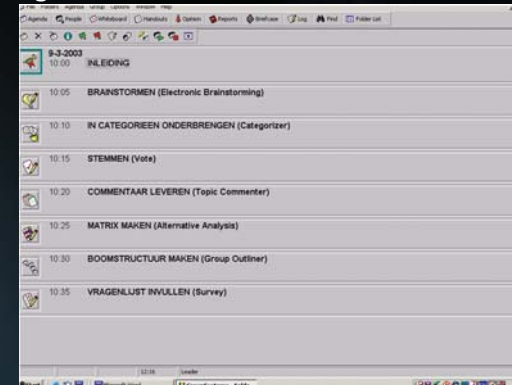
File Folders Agenda Group Options Window Help

Agenda People Whiteboard Handouts Option Reports Briefcase Log Find Folder List

9-3-2003
10:00 INLEIDING

10:05 BRAINSTORMEN (Electronic Brainstorming)

10:10 IN CATEGORIEEN ONDERBRENGEN (Categorizer)

10:15 STEMMEN (Vote)

10:20 COMMENTAAR LEVEREN (Topic Commenter)

10:25 MATRIX MAKEN (Alternative Analysis)

10:30 BOOMSTRUCTUUR MAKEN (Group Outliner)

10:35 VRAGENLIJST INVULLEN (Survey)

12:16 Leader

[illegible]